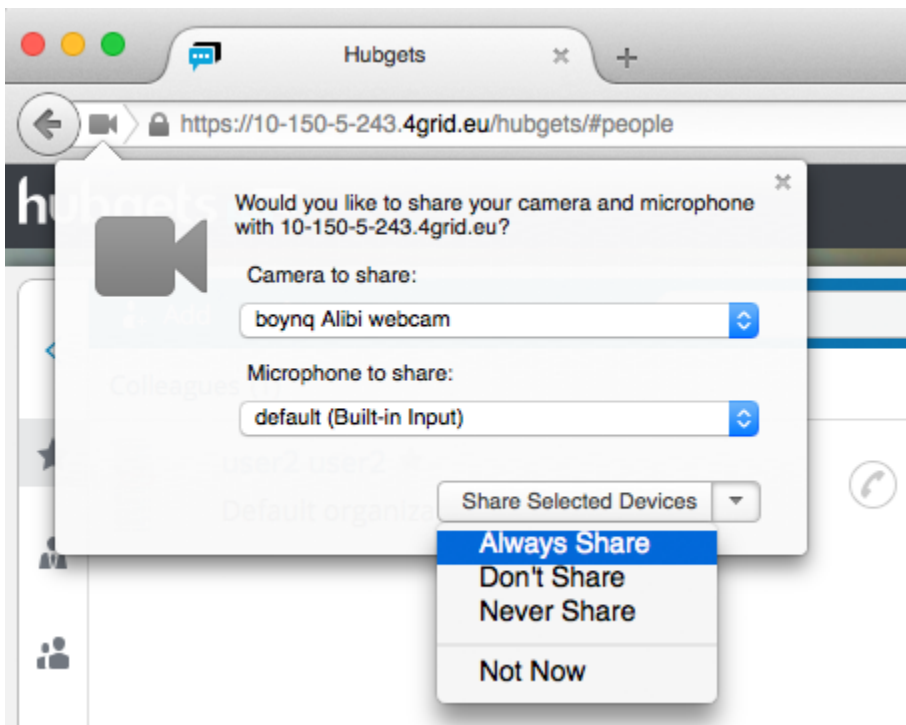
Hubgets

https://10-150-5-243.4grid.eu/hubgets/#people

hubgets

Would you like to share your camera and microphone with 10-150-5-243.4grid.eu?

Camera to share:

boynq Alibi webcam

Microphone to share:

default (Built-in Input)

Share Selected Devices

Always Share
Don't Share
Never Share

Not Now

Add

Colleagues

user2 user2

Default organiza